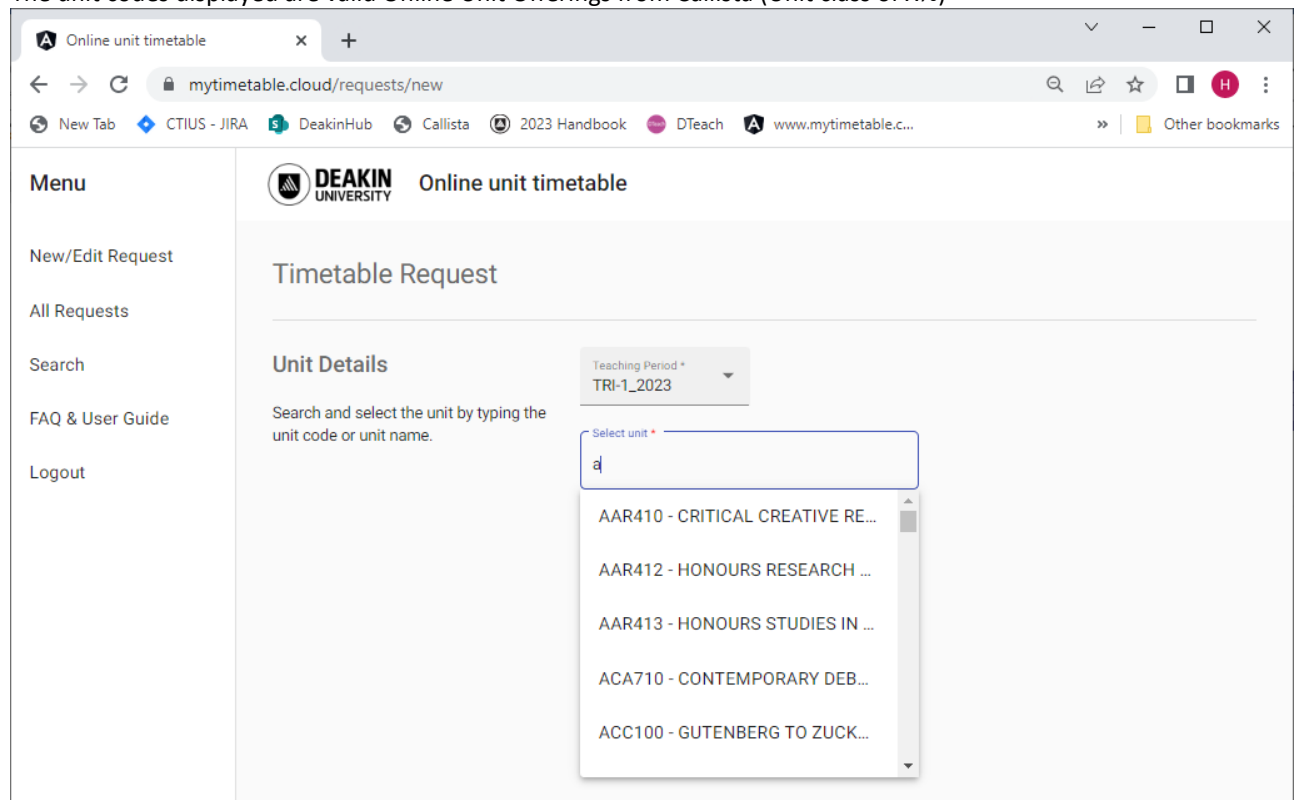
The unit codes displayed are valid Online Unit Offerings from Callista (Unit class of NA)

Online unit timetable ×  +

mytimetable.cloud/requests/new

New Tab  CTIUS - JIRA  DeakinHub  Callista  2023 Handbook  DTeach  www.mytimetable.c...  »  Other bookmarks

Menu

DEAKIN UNIVERSITY  Online unit timetable

New/Edit Request

All Requests

Search

FAQ & User Guide

Logout

Timetable Request

Unit Details

Search and select the unit by typing the unit code or unit name.

Teaching Period *
TRI-1_2023

Select unit *
a

AAR410 - CRITICAL CREATIVE RE...

AAR412 - HONOURS RESEARCH ...

AAR413 - HONOURS STUDIES IN ...

ACA710 - CONTEMPORARY DEB...

ACC100 - GUTENBERG TO ZUCK...